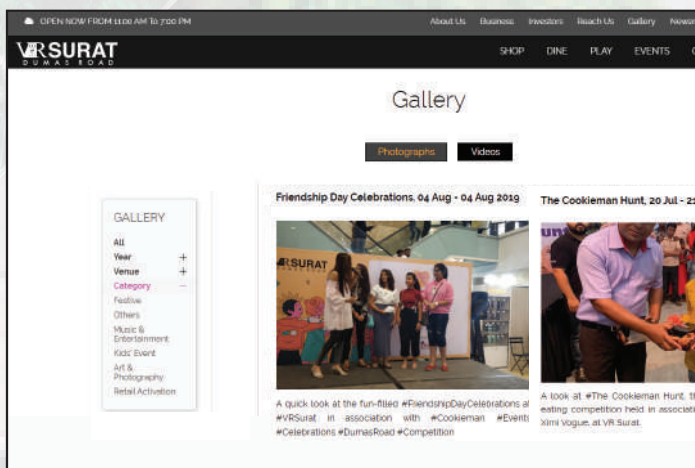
OPEN NOW FROM 11:00 AM To 7:00 PM

About Us Business Investors Reach Us Gallery Newsr

VR SURAT
DUMAS ROAD

SHOP DINE PLAY EVENTS C

Gallery

Photographs Videos

GALLERY
All
Year +
Venue +
Category −
Festive
Others
Music & Entertainment
Kids' Event
Art & Photography
Retail Activation

Friendship Day Celebrations, 04 Aug - 04 Aug 2019

VR SURAT

A quick look at the fun-filled #FriendshipDayCelebrations at #VRSurat in association with #Cookieman #Events #Celebrations #DumasRoad #Competition

The Cookieman Hunt, 20 Jul - 2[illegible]

A look at #The Cookieman Hunt, th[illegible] eating competition held in associati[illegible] Ximi Vogue, at VR Surat.